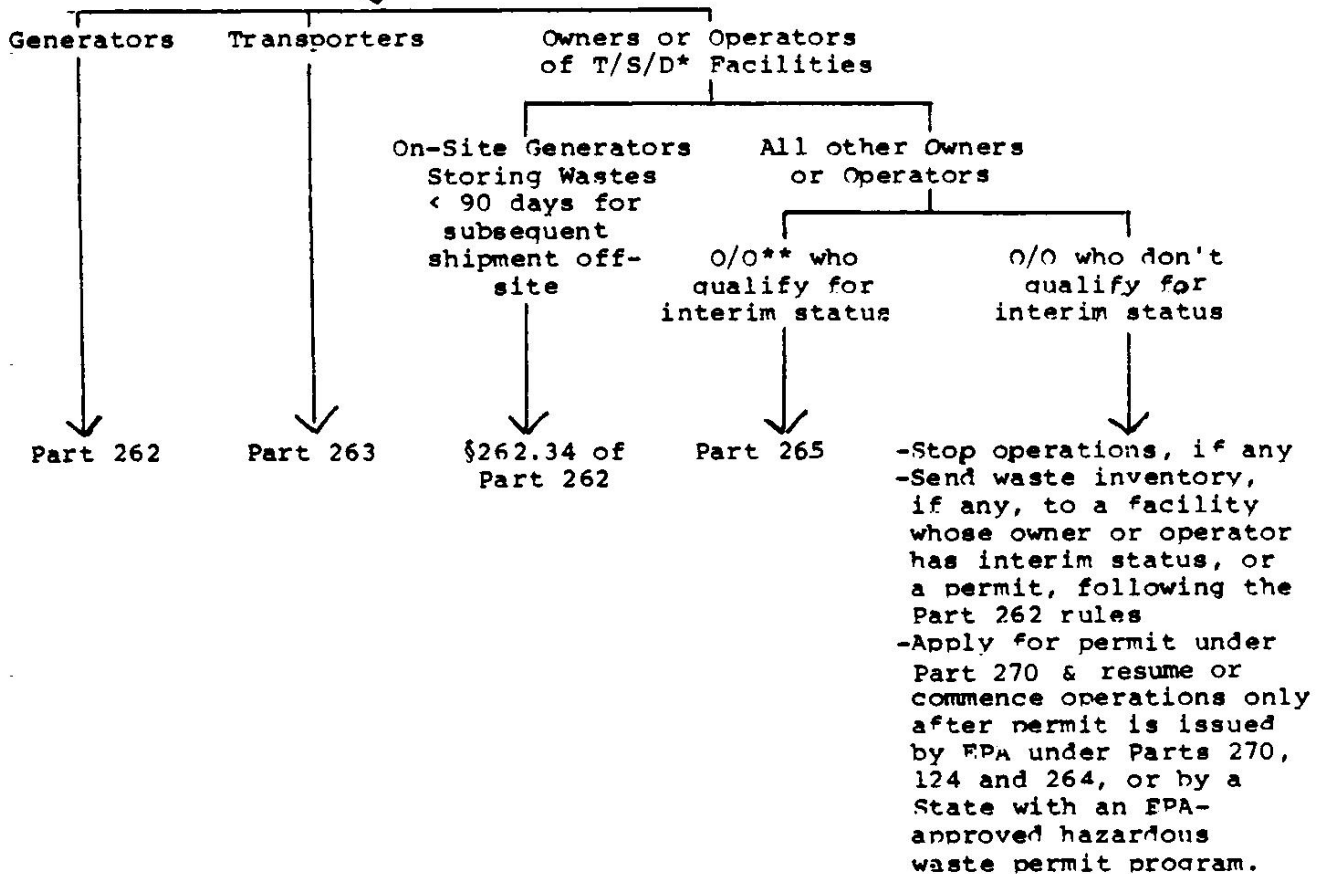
Generators

Transporters

Owners or Operators of T/S/D* Facilities

On-Site Generators Storing Wastes < 90 days for subsequent shipment off-site

All other Owners or Operators

O/O** who qualify for interim status

O/O who don't qualify for interim status

Part 262

Part 263

§262.34 of Part 262

Part 265

-Stop operations, if any
-Send waste inventory, if any, to a facility whose owner or operator has interim status, or a permit, following the Part 262 rules
-Apply for permit under Part 270 & resume or commence operations only after permit is issued by EPA under Parts 270, 124 and 264, or by a State with an EPA-approved hazardous waste permit program.